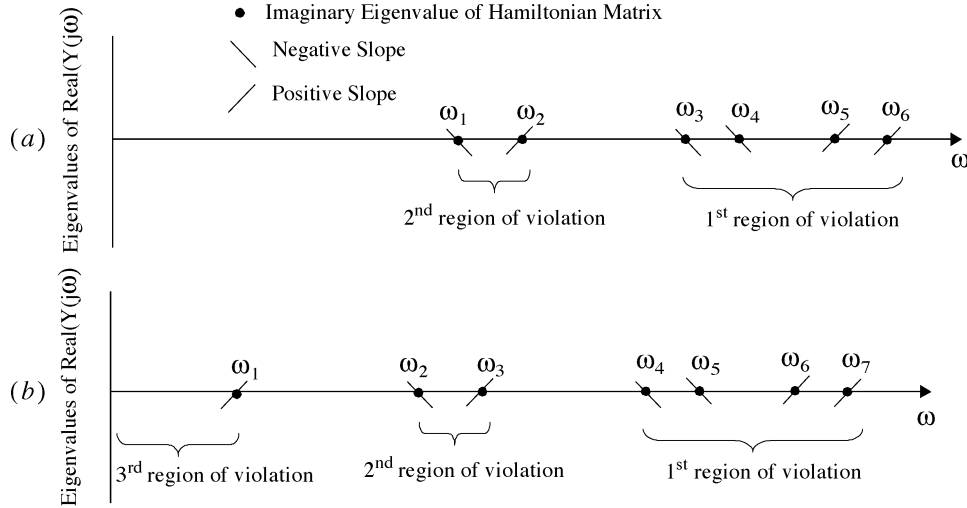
Imaginary Eigenvalue of Hamiltonian Matrix

Negative Slope

Positive Slope

Eigenvalues of Real(Y(jω)

(a)

$\omega_1$ $\omega_2$ $\omega_3$ $\omega_4$ $\omega_5$ $\omega_6$

ω

2$^{nd}$ region of violation

1$^{st}$ region of violation

Eigenvalues of Real(Y(jω)

(b)

$\omega_1$ $\omega_2$ $\omega_3$ $\omega_4$ $\omega_5$ $\omega_6$ $\omega_7$

ω

3$^{rd}$ region of violation

2$^{nd}$ region of violation

1$^{st}$ region of violation